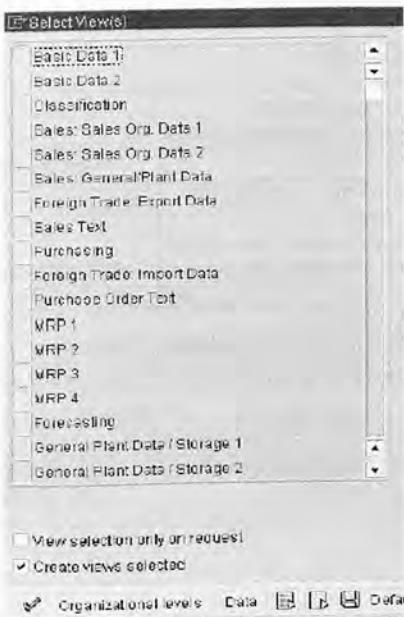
Select View(s)

Basic Data 1
Basic Data 2
Classification
Sales: Sales Org. Data 1
Sales: Sales Org. Data 2
Sales: General/Plant Data
Foreign Trade: Export Data
Sales Text
Purchasing
Foreign Trade: Import Data
Purchase Order Text
MRP 1
MRP 2
MRP 3
MRP 4
Forecasting
General Plant Data / Storage 1
General Plant Data / Storage 2

View selection only on request
Create views selected

Organizational levels Data Defa